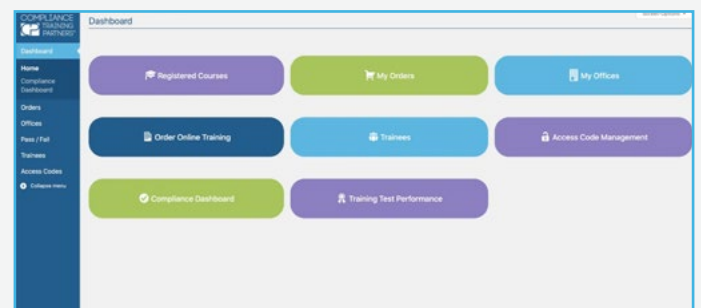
COMPLIANCE TRAINING PARTNERS

Dashboard

Home
Compliance Dashboard
Orders
Offices
Pass / Fail
Trainees
Access Codes
Collapse menu

Dashboard

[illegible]

Registered Courses
My Orders
My Offices
Order Online Training
Trainees
Access Code Management
Compliance Dashboard
Training Test Performance